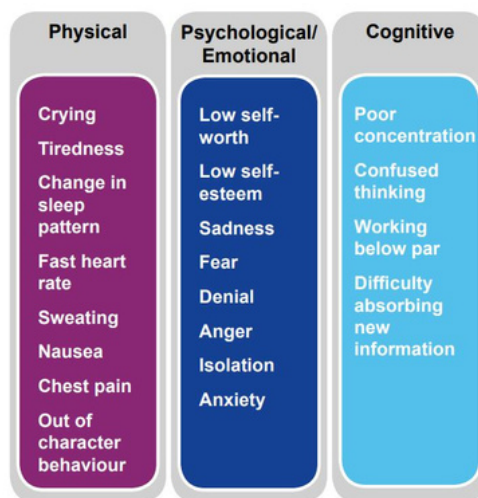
Physical

Crying

Tiredness

Change in sleep pattern

Fast heart rate

Sweating

Nausea

Chest pain

Out of character behaviour

Psychological/ Emotional

Low self-worth

Low self-esteem

Sadness

Fear

Denial

Anger

Isolation

Anxiety

Cognitive

Poor concentration

Confused thinking

Working below par

Difficulty absorbing new information